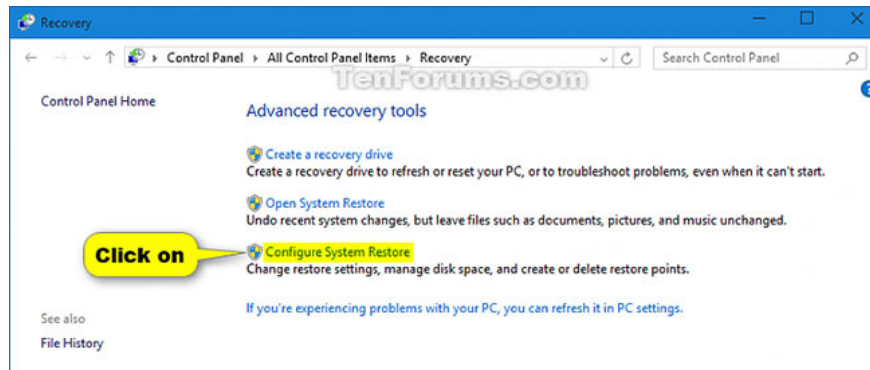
Recovery

Control Panel › All Control Panel Items › Recovery

Search Control Panel

TenForums.com

Control Panel Home

Advanced recovery tools

Create a recovery drive
Create a recovery drive to refresh or reset your PC, or to troubleshoot problems, even when it can't start.

Open System Restore
Undo recent system changes, but leave files such as documents, pictures, and music unchanged.

Click on

Configure System Restore
Change restore settings, manage disk space, and create or delete restore points.

If you're experiencing problems with your PC, you can refresh it in PC settings.

See also

File History